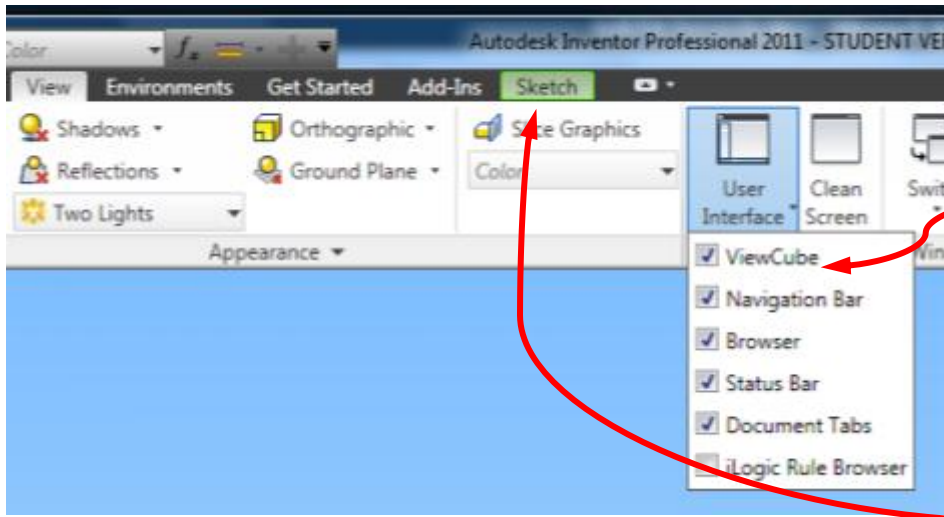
Color
$f_x$
Autodesk Inventor Professional 2011 - STUDENT VE

View Environments Get Started Add-Ins Sketch

Shadows
Reflections
Two Lights
Orthographic
Ground Plane
S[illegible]e Graphics
Color
User Interface
Clean Screen
Swit
Appearance
Win

ViewCube
Navigation Bar
Browser
Status Bar
Document Tabs
iLogic Rule Browser